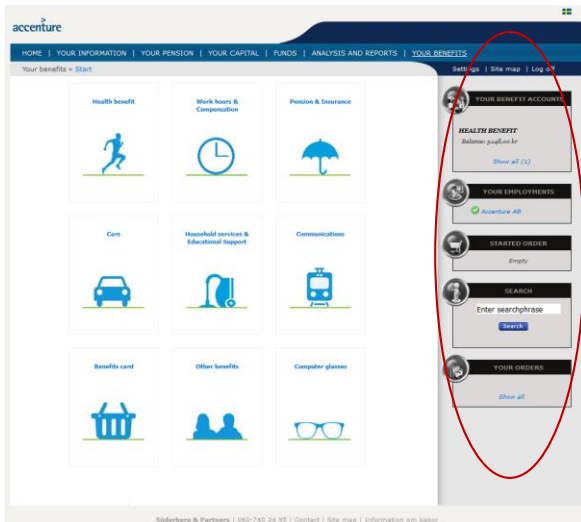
accenture

HOME | YOUR INFORMATION | YOUR PENSION | YOUR CAPITAL | FUNDS | ANALYSIS AND REPORTS | YOUR BENEFITS

Your benefits » Start

Settings | Site map | Log off

Health benefit

Work hours & Compensation

Pension & Insurance

Cars

Household services & Educational Support

Communications

Benefits card

Other benefits

Computer glasses

YOUR BENEFIT ACCOUNTS

HEALTH BENEFIT
Balance: 3,248.00 kr

Show all (1)

YOUR EMPLOYMENTS

Accenture AB

STARTED ORDER

Empty

SEARCH

Enter searchphrase

Search

YOUR ORDERS

Show all

Söderberg & Partners | 060-740 24 95 | Contact | Site map | Information om kakor